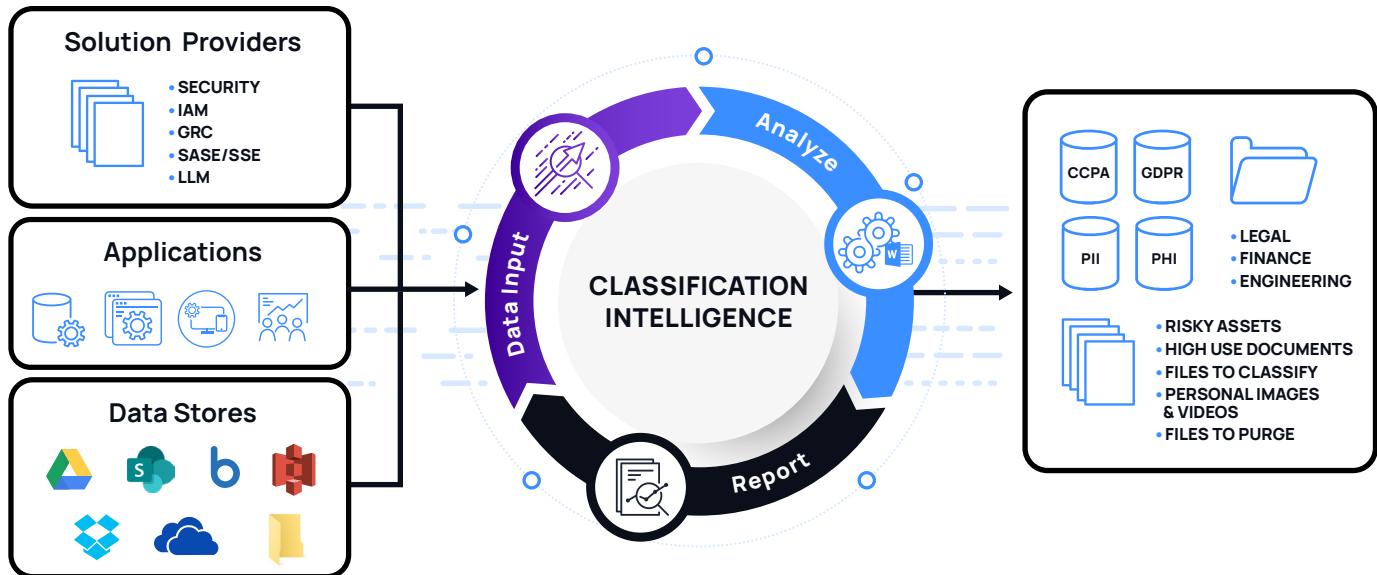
Solution Providers

- SECURITY
- IAM
- GRC
- SASE/SSE
- LLM

Applications

Data Stores

Data Input

Analyze

Report

CLASSIFICATION INTELLIGENCE

CCPA

GDPR

PII

PHI

- LEGAL
- FINANCE
- ENGINEERING

- RISKY ASSETS
- HIGH USE DOCUMENTS
- FILES TO CLASSIFY
- PERSONAL IMAGES & VIDEOS
- FILES TO PURGE